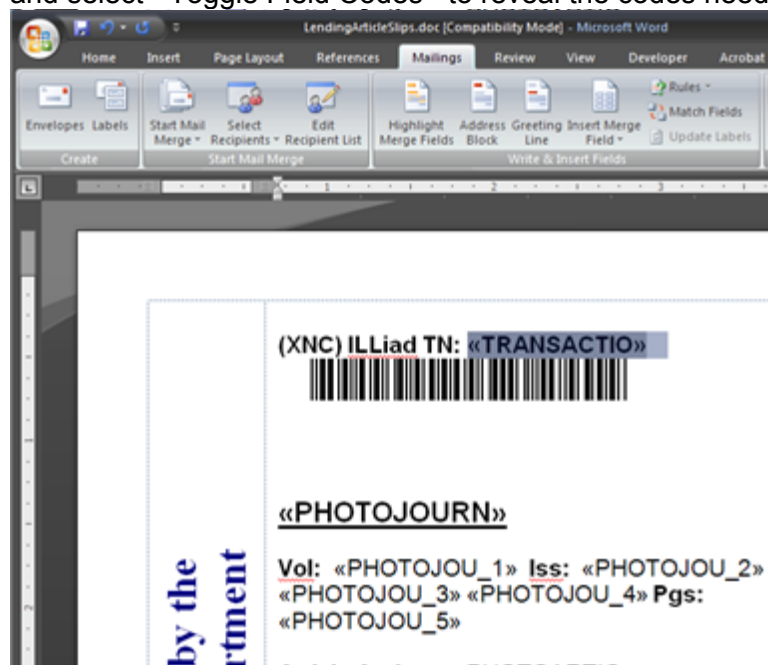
and select "Toggle Field Codes" to reveal the codes need

LendingArticleSlips.doc [Compatibility Mode] - Microsoft Word

Home Insert Page Layout References Mailings Review View Developer Acrobat

Envelopes Labels
Create

Start Mail Merge
Select Recipients
Edit Recipient List
Start Mail Merge

Highlight Merge Fields
Address Block
Greeting Line
Insert Merge Field
Rules
Match Fields
Update Labels
Write & Insert Fields

(XNC) ILLiad TN: «TRANSACTIO»

«PHOTOJOURN»

Vol: «PHOTOJOU_1» Iss: «PHOTOJOU_2» «PHOTOJOU_3» «PHOTOJOU_4» Pgs: «PHOTOJOU_5»

by the
rtment